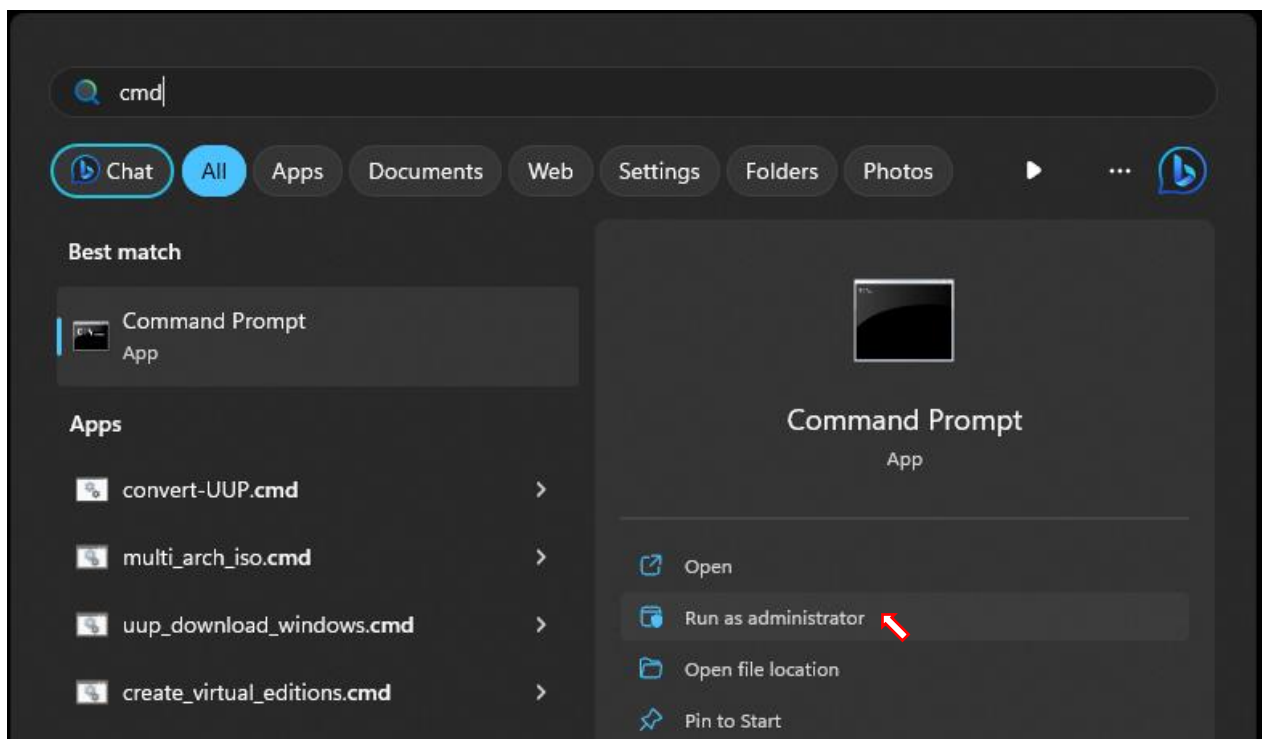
cmd

Chat All Apps Documents Web Settings Folders Photos ...

Best match

Command Prompt
App

Apps

convert-UUP.cmd

multi_arch_iso.cmd

uup_download_windows.cmd

create_virtual_editions.cmd

Command Prompt
App

Open

Run as administrator

Open file location

Pin to Start